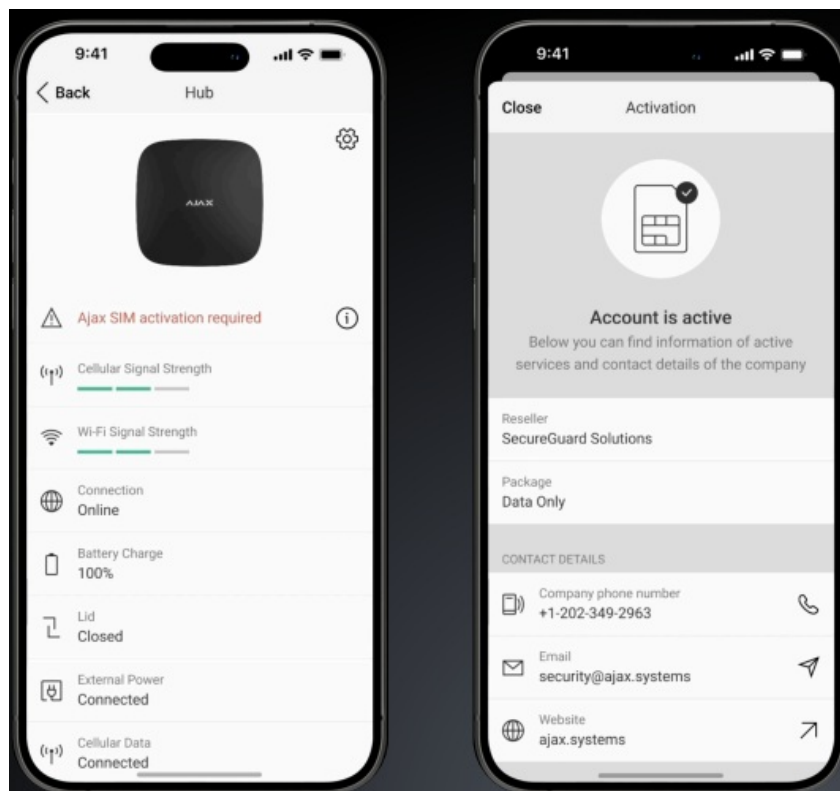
9:41

Back Hub

AJAX

Ajax SIM activation required

Cellular Signal Strength

Wi-Fi Signal Strength

Connection
Online

Battery Charge
100%

Lid
Closed

External Power
Connected

Cellular Data
Connected

9:41

Close Activation

Account is active
Below you can find information of active services and contact details of the company

Reseller
SecureGuard Solutions

Package
Data Only

CONTACT DETAILS

Company phone number
+1-202-349-2963

Email
security@ajax.systems

Website
ajax.systems